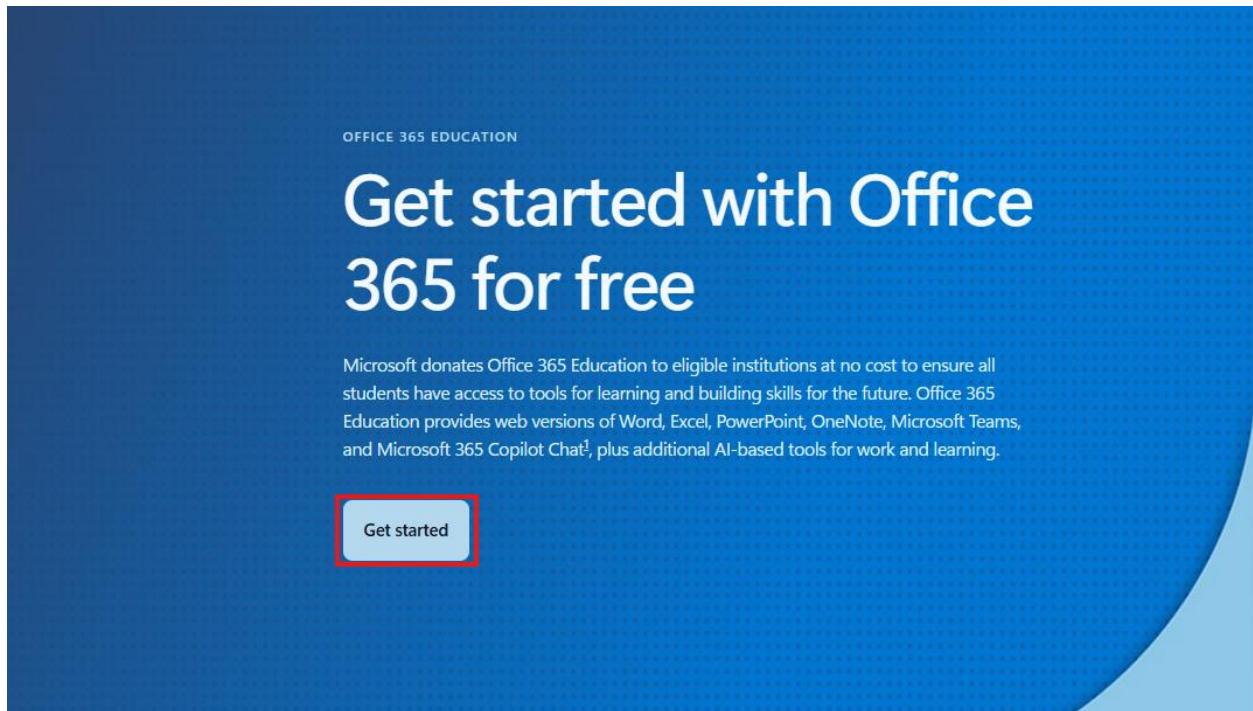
OFFICE 365 EDUCATION

Get started with Office 365 for free

Microsoft donates Office 365 Education to eligible institutions at no cost to ensure all students have access to tools for learning and building skills for the future. Office 365 Education provides web versions of Word, Excel, PowerPoint, OneNote, Microsoft Teams, and Microsoft 365 Copilot Chat$^1$, plus additional AI-based tools for work and learning.

Get started